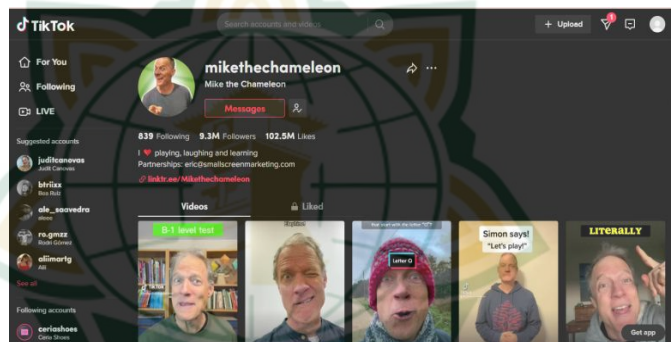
TikTok

Search accounts and videos

+ Upload

5

For You

Following

LIVE

Suggested accounts

juditcanovas
Judit Canovas

btriixx
Bea Rob

ale_saavedra
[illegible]

ro.gmzz
Rodri Gómez

alimarfg
Ali

See all

Following accounts

ceriashoes
Ceria Shoes

mikethechameleon

Mike the Chameleon

Messages

839 Following 9.3M Followers 102.5M Likes

I ❤ playing, laughing and learning
Partnerships: eric@smallscreenmarketing.com

linktr.ee/Mikethechameleon

Videos

Liked

B-1 level test

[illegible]

Letter O

Simon says!
"Let's play!"

LITERALLY

Get app